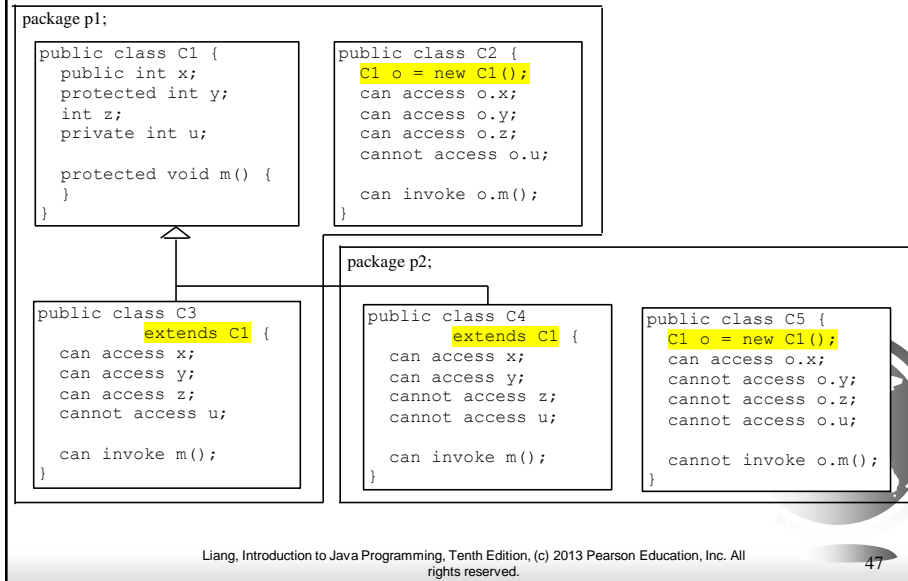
package p1;

```
public class C1 {
  public int x;
  protected int y;
  int z;
  private int u;

  protected void m() {
  }
}
```

```
public class C2 {
  C1 o = new C1();
  can access o.x;
  can access o.y;
  can access o.z;
  cannot access o.u;

  can invoke o.m();
}
```

```
public class C3
         extends C1 {
  can access x;
  can access y;
  can access z;
  cannot access u;

  can invoke m();
}
```

package p2;

```
public class C4
         extends C1 {
  can access x;
  can access y;
  cannot access z;
  cannot access u;

  can invoke m();
}
```

```
public class C5 {
  C1 o = new C1();
  can access o.x;
  cannot access o.y;
  cannot access o.z;
  cannot access o.u;

  cannot invoke o.m();
}
```

Liang, Introduction to Java Programming, Tenth Edition, (c) 2013 Pearson Education, Inc. All rights reserved.

47